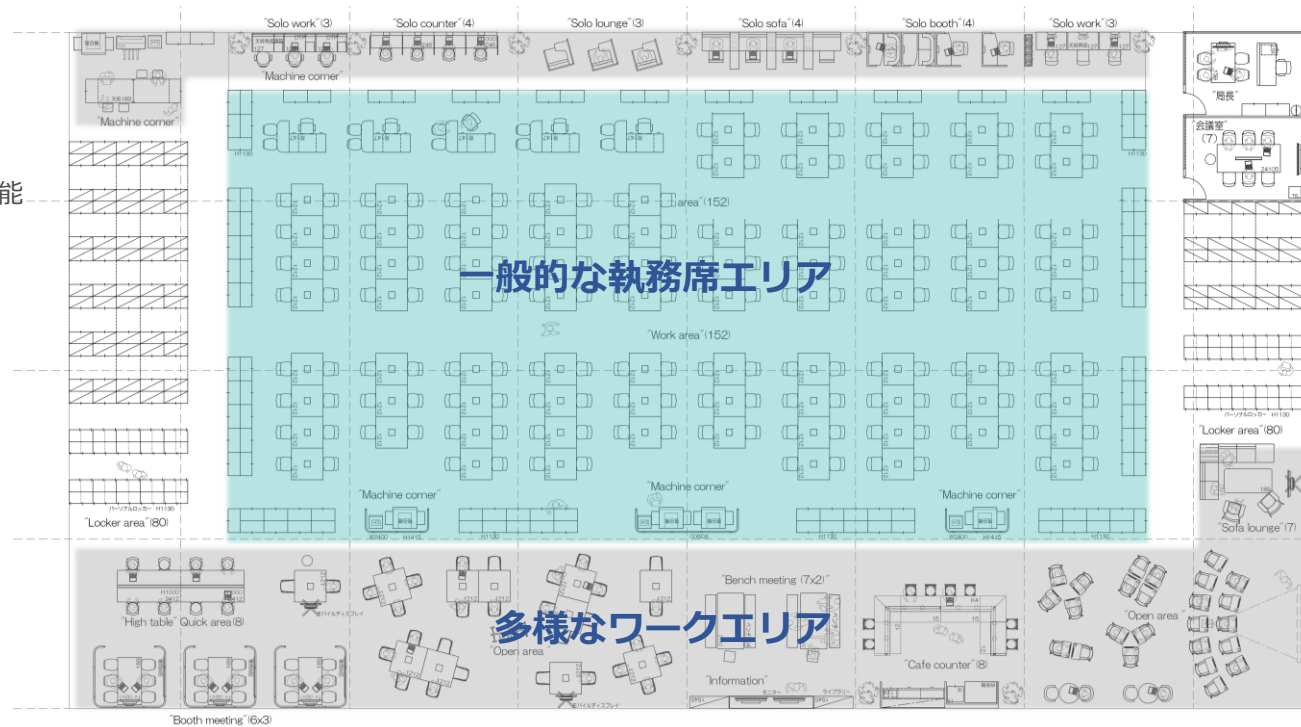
能

"Solo work"(3) "Solo counter"(4) "Solo lounge"(3) "Solo sofa"(4) "Solo booth"(4) "Solo work"(3)

"Machine corner"

"Machine corner"

"局長"

"会議室"(7)

area"(152)

一般的な執務席エリア

"Work area"(152)

"Locker area"(80)

"Machine corner" "Machine corner" "Machine corner"

"Locker area"(80)

"Sofa lounge"(7)

"Bench meeting"(7x2)"

"High table" Quick area(8)

多様なワークエリア

"Open area"

"Open area"

"Cafe counter"(8)

"Information"

"Booth meeting"(6x3)